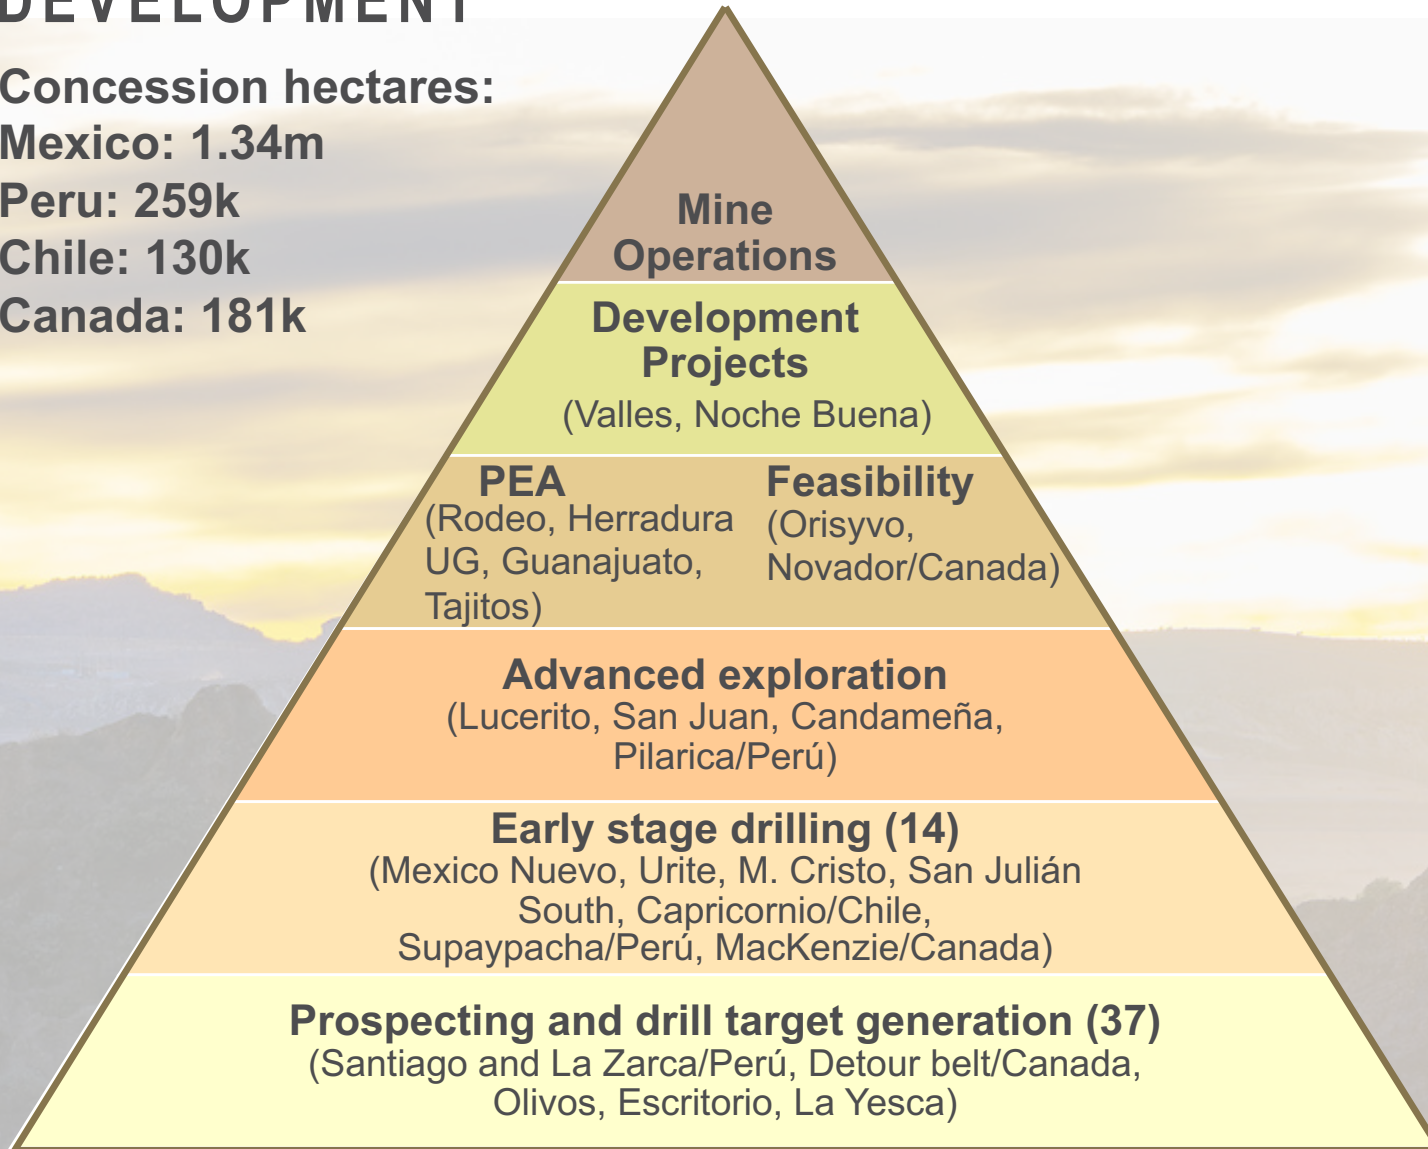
DEVELOPMENT

Concession hectares:
Mexico: 1.34m
Peru: 259k
Chile: 130k
Canada: 181k

Mine Operations

Development Projects
(Valles, Noche Buena)

PEA
(Rodeo, Herradura UG, Guanajuato, Tajitos)

Feasibility
(Orisyvo, Novador/Canada)

Advanced exploration
(Lucerito, San Juan, Candameña, Pilarica/Perú)

Early stage drilling (14)
(Mexico Nuevo, Urite, M. Cristo, San Julián South, Capricornio/Chile, Supaypacha/Perú, MacKenzie/Canada)

Prospecting and drill target generation (37)
(Santiago and La Zarca/Perú, Detour belt/Canada, Olivos, Escritorio, La Yesca)